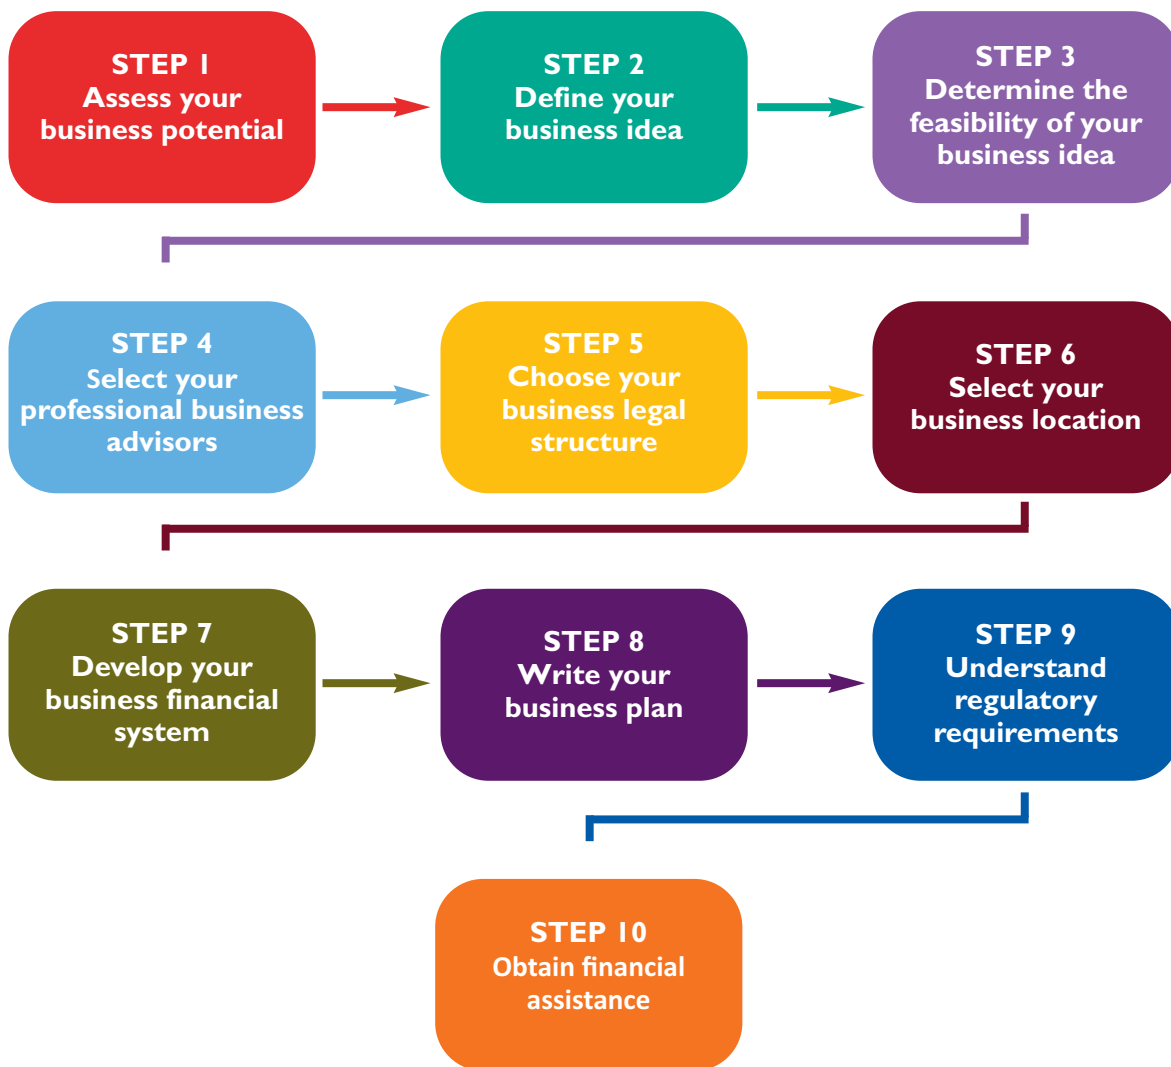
STEP 1
Assess your business potential

STEP 2
Define your business idea

STEP 3
Determine the feasibility of your business idea

STEP 4
Select your professional business advisors

STEP 5
Choose your business legal structure

STEP 6
Select your business location

STEP 7
Develop your business financial system

STEP 8
Write your business plan

STEP 9
Understand regulatory requirements

STEP 10
Obtain financial assistance